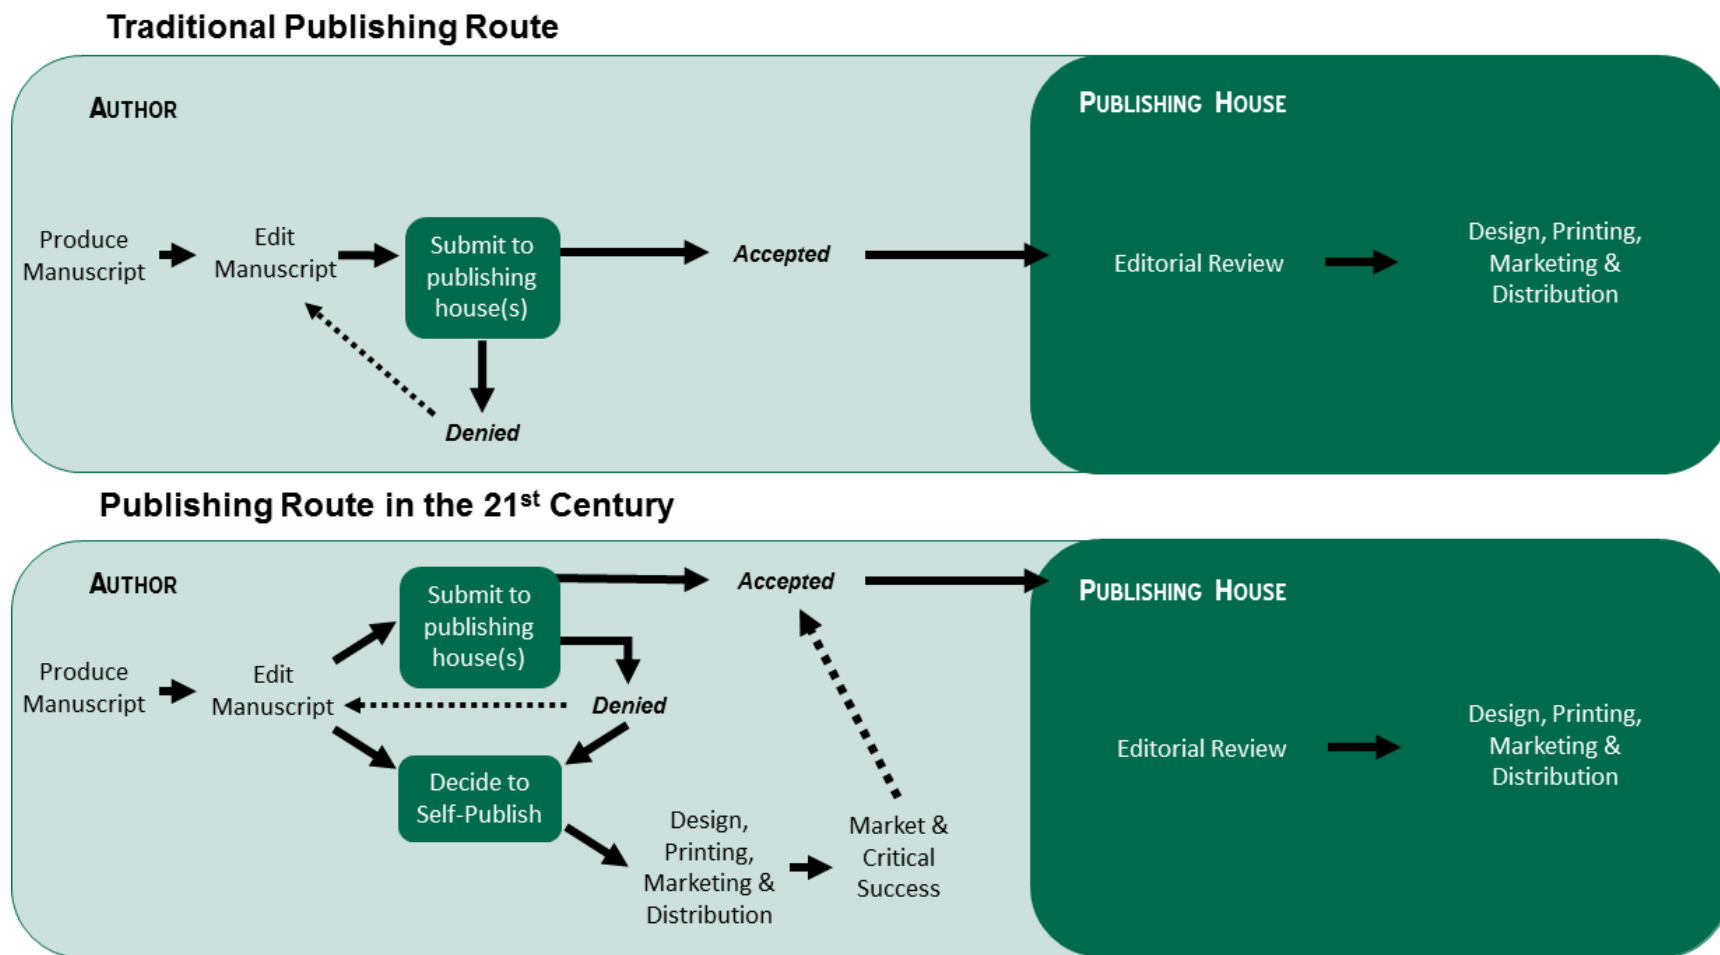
Traditional Publishing Route

AUTHOR

Produce Manuscript

Edit Manuscript

Submit to publishing house(s)

Accepted

Denied

PUBLISHING HOUSE

Editorial Review

Design, Printing, Marketing & Distribution

Publishing Route in the 21$^{st}$ Century

AUTHOR

Produce Manuscript

Edit Manuscript

Submit to publishing house(s)

Accepted

Denied

Decide to Self-Publish

Design, Printing, Marketing & Distribution

Market & Critical Success

PUBLISHING HOUSE

Editorial Review

Design, Printing, Marketing & Distribution